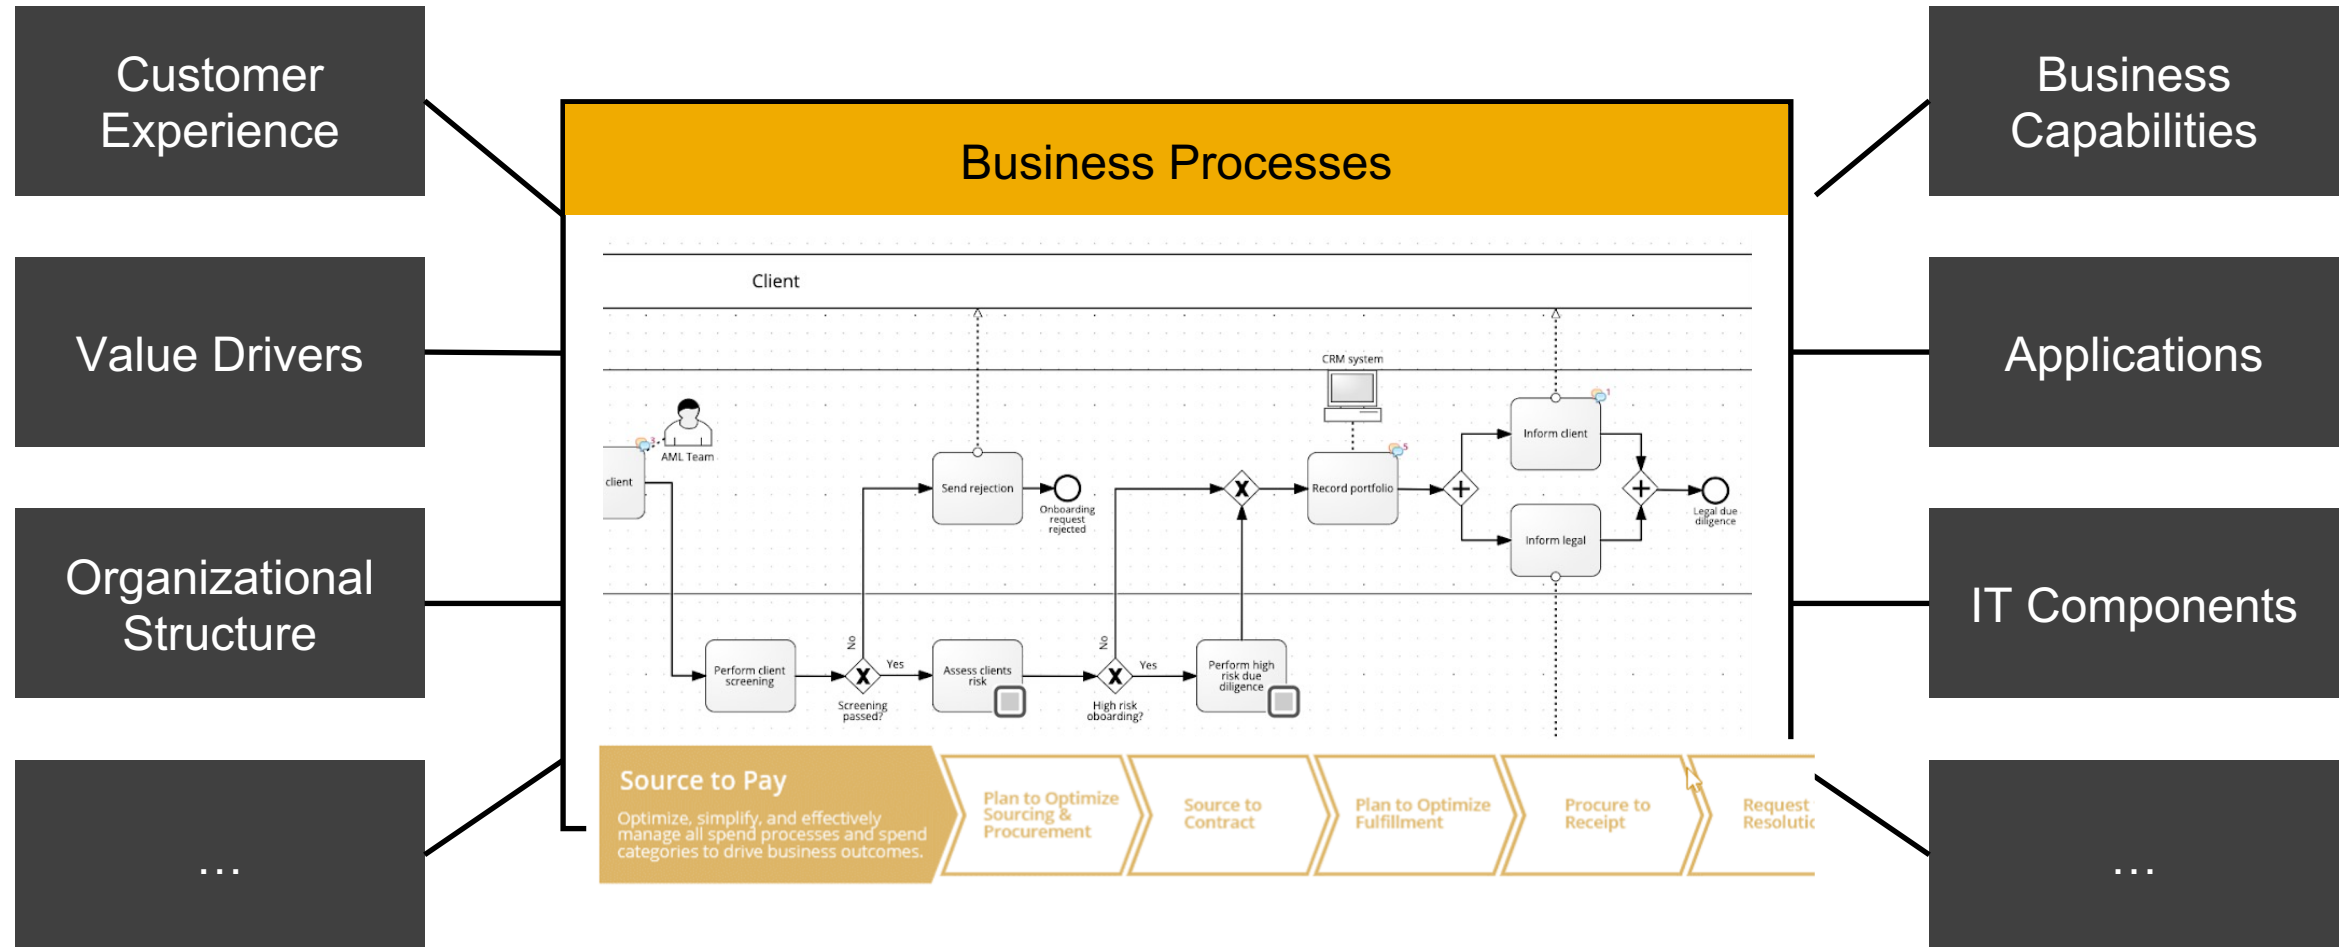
Customer Experience

Value Drivers

Organizational Structure

...

Business Processes

Client

AML Team

client

Send rejection

Onboarding request rejected

CRM system

Record portfolio

Inform client

Inform legal

Legal due diligence

Perform client screening

No

Yes

Screening passed?

Assess clients risk

No

Yes

High risk oboarding?

Perform high risk due diligence

Source to Pay

Optimize, simplify, and effectively manage all spend processes and spend categories to drive business outcomes.

Plan to Optimize Sourcing & Procurement

Source to Contract

Plan to Optimize Fulfillment

Procure to Receipt

Request Resolutic

Business Capabilities

Applications

IT Components

...